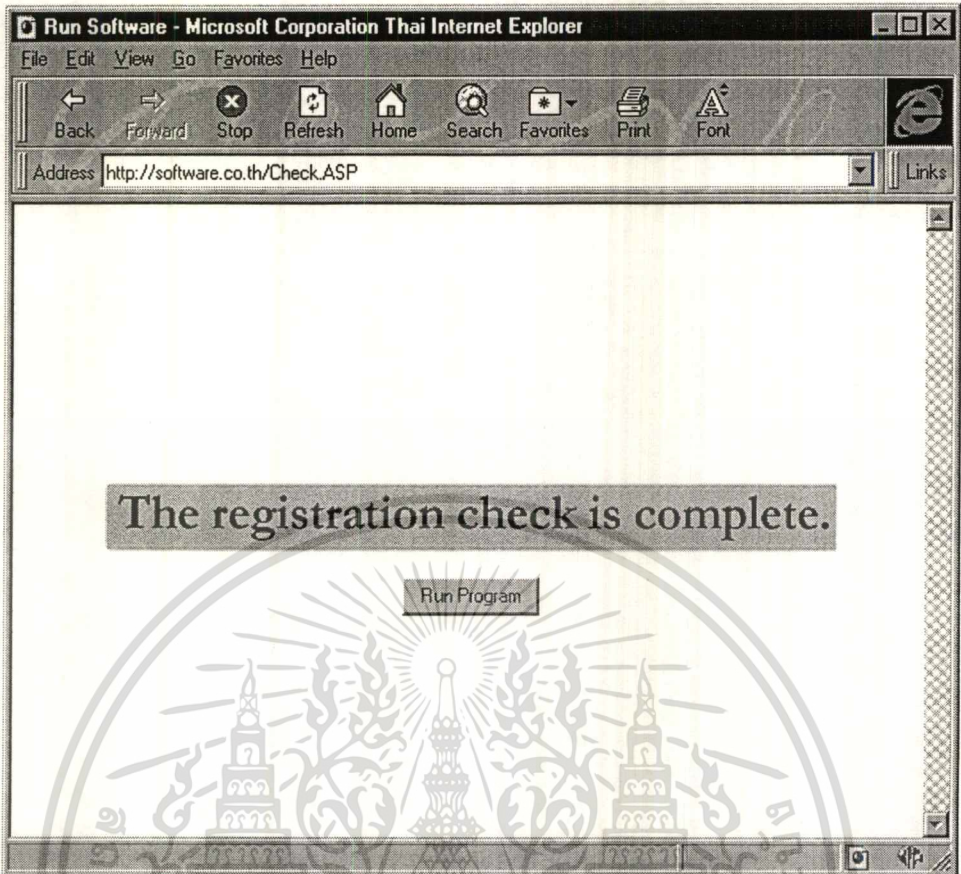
Run Software - Microsoft Corporation Thai Internet Explorer

File Edit View Go Favorites Help

Back Forward Stop Refresh Home Search Favorites Print Font

Address http://software.co.th/Check.ASP

Links

The registration check is complete.

Run Program